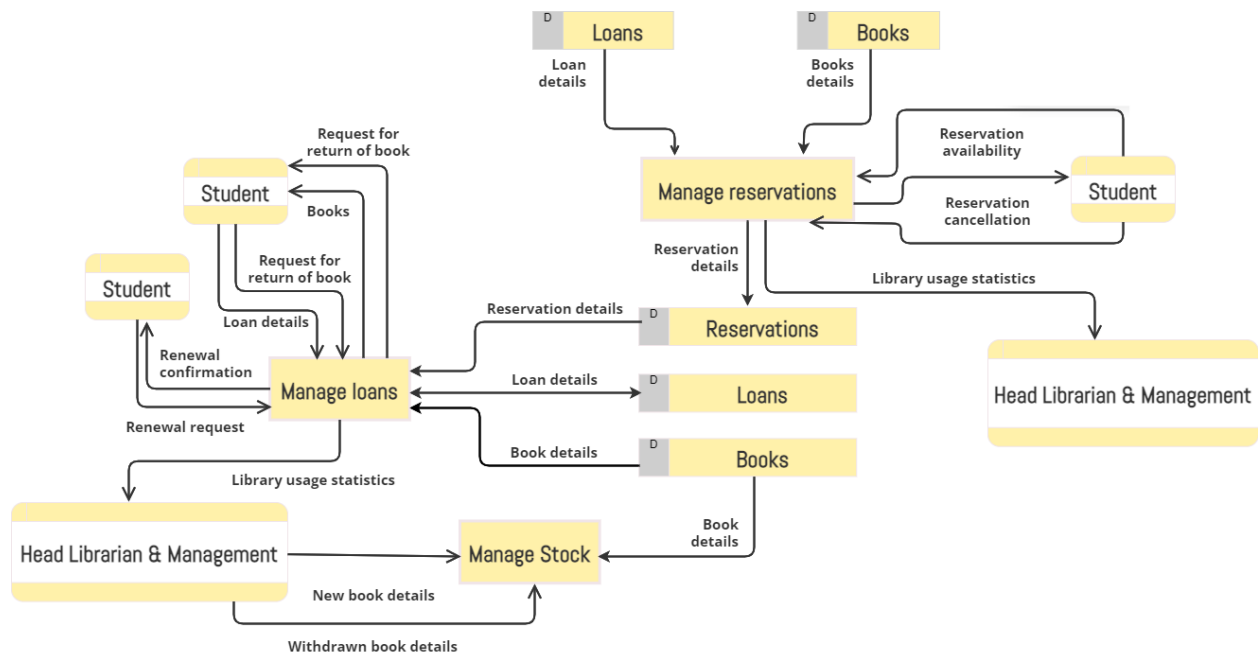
D Loans

D Books

Loan details

Books details

Request for return of book

Reservation availability

Student

Manage reservations

Student

Books

Reservation cancellation

Request for return of book

Reservation details

Student

Library usage statistics

Loan details

Reservation details

D Reservations

Renewal confirmation

Manage loans

Loan details

D Loans

Head Librarian & Management

Renewal request

Book details

D Books

Library usage statistics

Book details

Head Librarian & Management

Manage Stock

New book details

Withdrawn book details